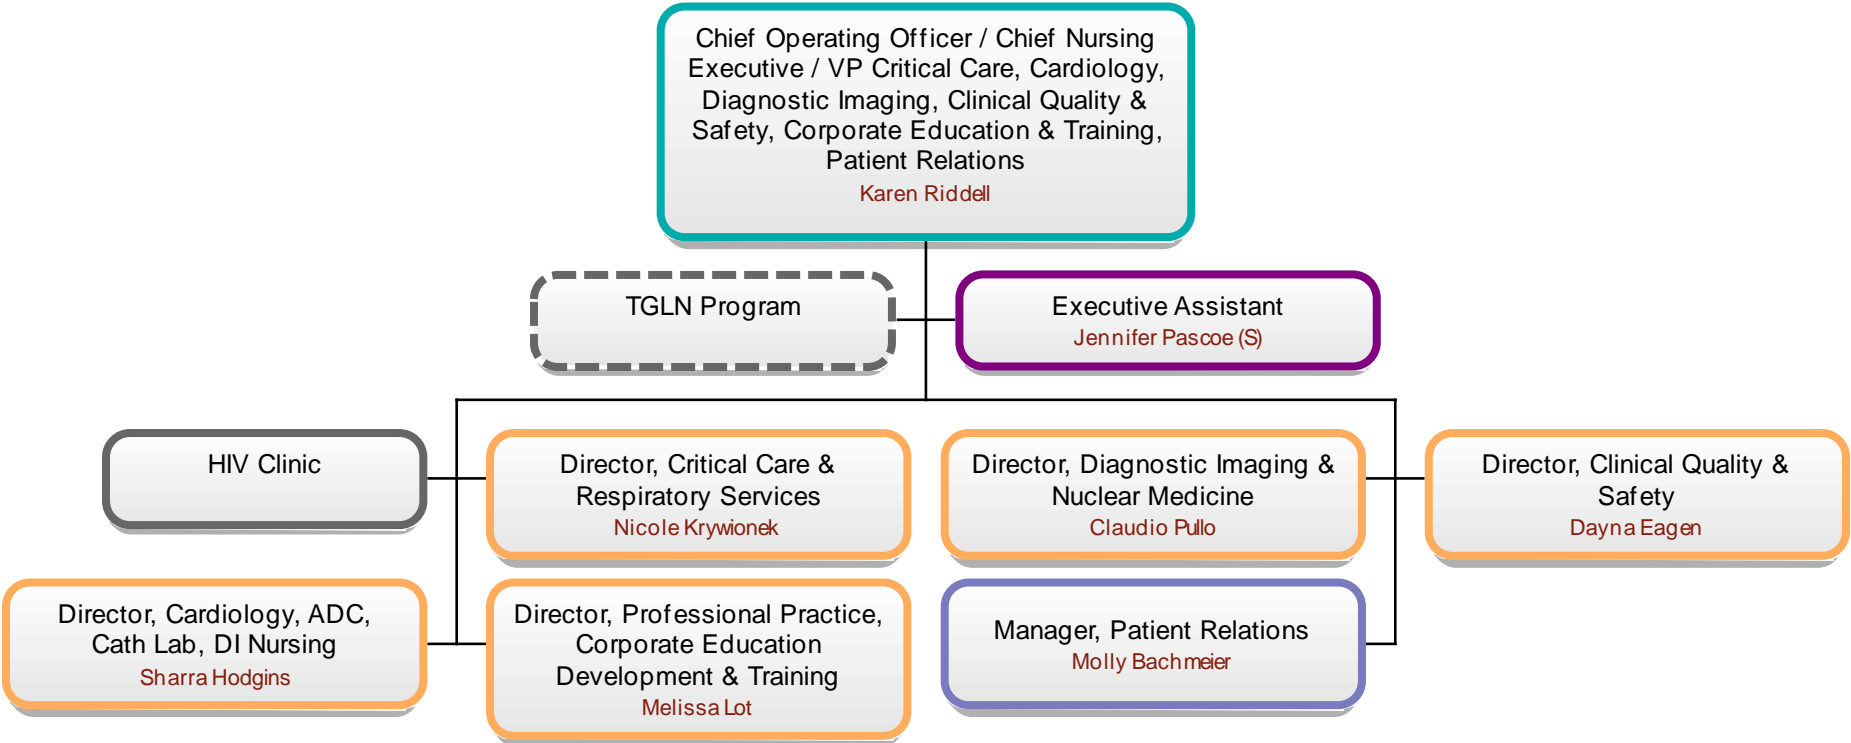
Chief Operating Officer / Chief Nursing Executive / VP Critical Care, Cardiology, Diagnostic Imaging, Clinical Quality & Safety, Corporate Education & Training, Patient Relations
Karen Riddell

TGLN Program

Executive Assistant
Jennifer Pascoe (S)

HIV Clinic

Director, Critical Care & Respiratory Services
Nicole Krywionek

Director, Diagnostic Imaging & Nuclear Medicine
Claudio Pullo

Director, Clinical Quality & Safety
Dayna Eagen

Director, Cardiology, ADC, Cath Lab, DI Nursing
Sharra Hodgins

Director, Professional Practice, Corporate Education Development & Training
Melissa Lot

Manager, Patient Relations
Molly Bachmeier